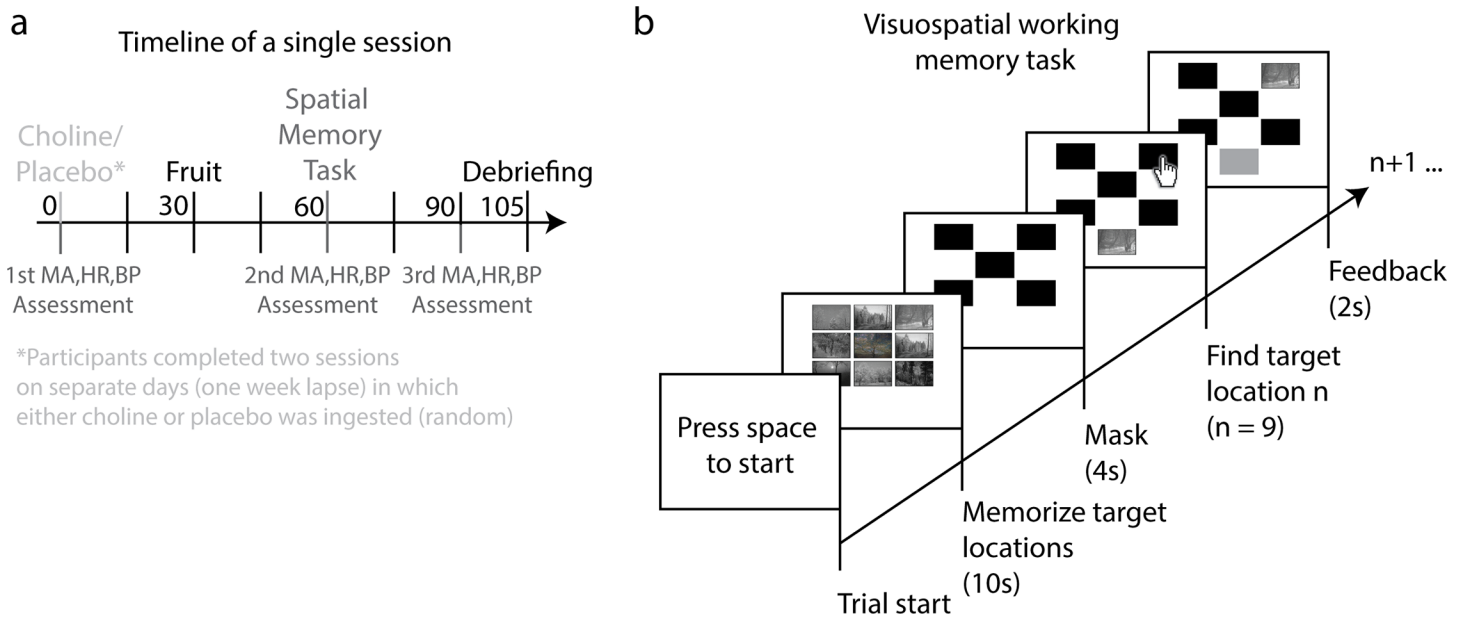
a

Timeline of a single session

Choline/ Placebo*

Fruit

Spatial Memory Task

Debriefing

0 30 60 90 105

1st MA,HR,BP Assessment

2nd MA,HR,BP Assessment

3rd MA,HR,BP Assessment

*Participants completed two sessions on separate days (one week lapse) in which either choline or placebo was ingested (random)

b

Visuospatial working memory task

Press space to start

Trial start

Memorize target locations (10s)

Mask (4s)

Find target location n (n = 9)

Feedback (2s)

n+1 ...